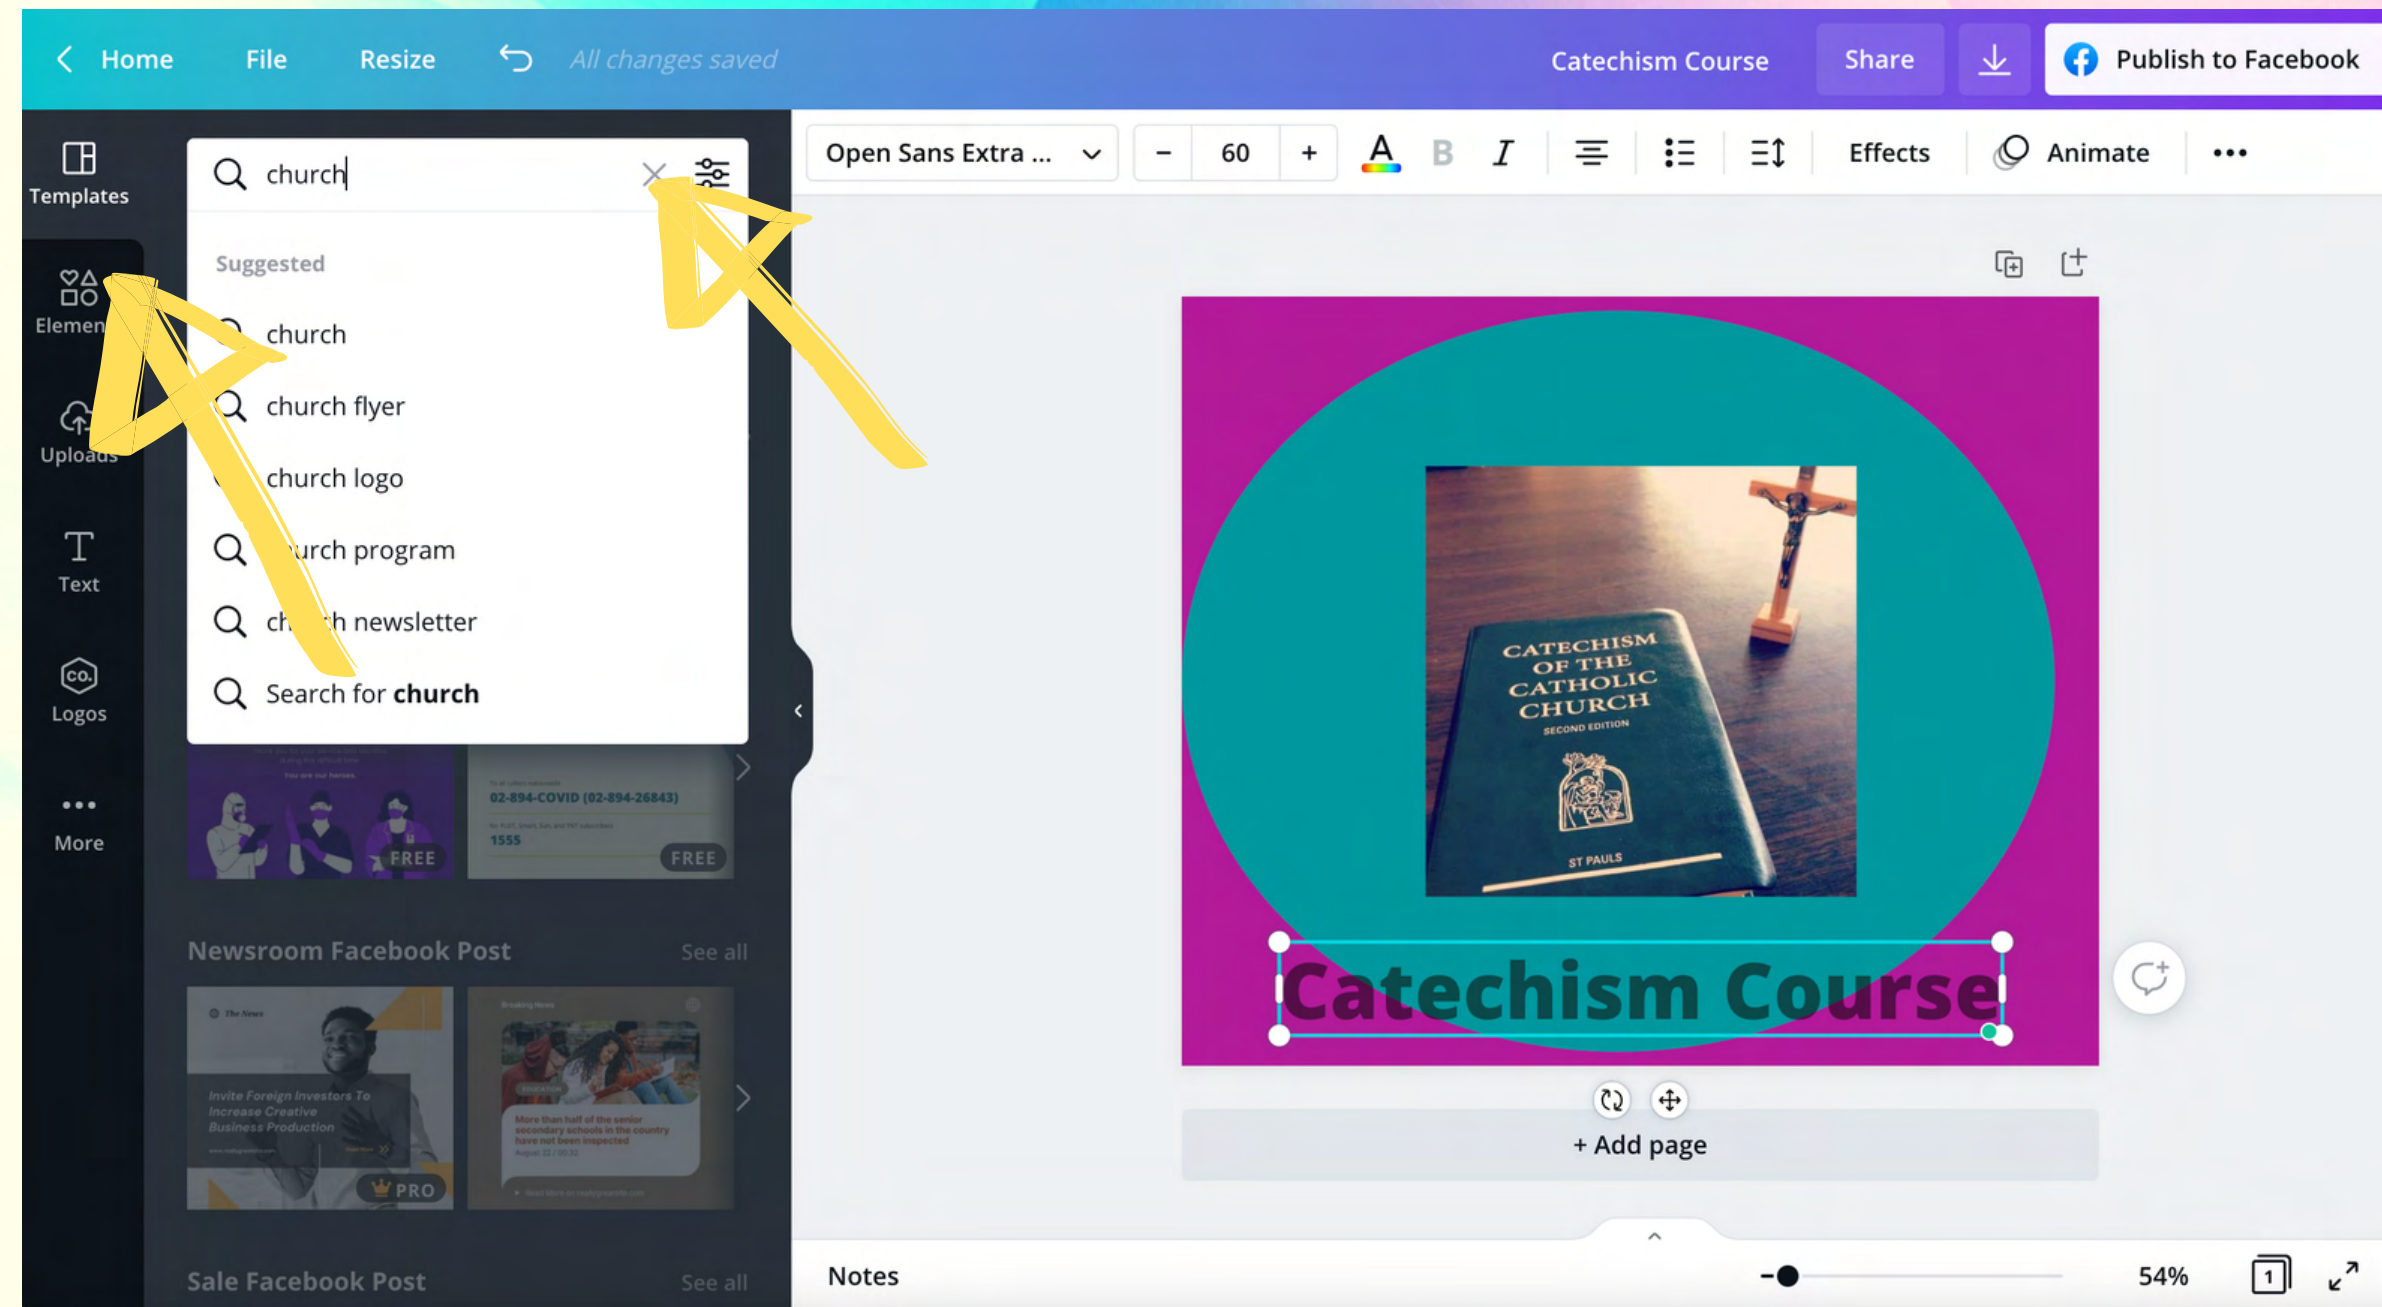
Home File Resize All changes saved

Catechism Course Share Publish to Facebook

Templates

Elemen

Uploads

Text

Logos

More

church

Suggested

church

church flyer

church logo

urch program

ch h newsletter

Search for **church**

02-894-COVID (02-894-26843)

1555

FREE FREE

Newsroom Facebook Post See all

Invite Foreign Investors To Increase Creative Business Production

PRO

More than half of the senior secondary schools in the country have not been inspected

Sale Facebook Post See all

Open Sans Extra ... − 60 + B I Effects Animate •••

CATECHISM OF THE CATHOLIC CHURCH SECOND EDITION

ST PAULS

Catechism Course

+ Add page

Notes 54% 1